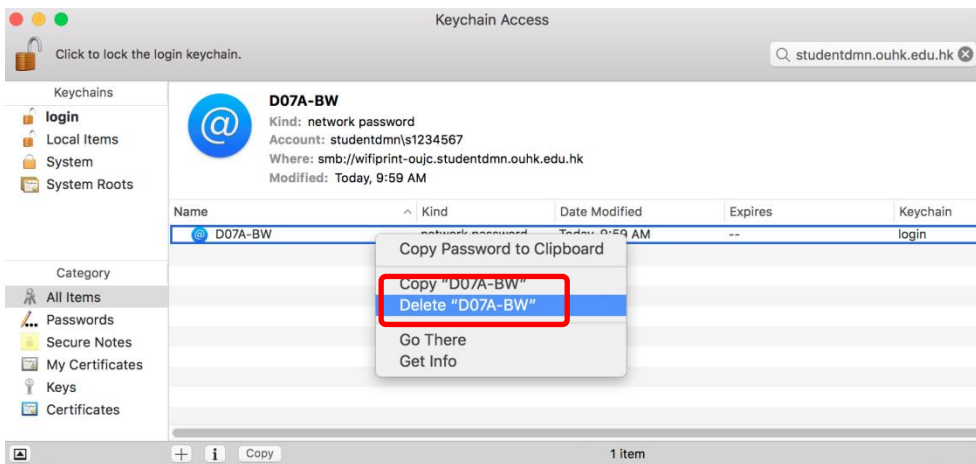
Keychain Access

Click to lock the login keychain.

studentdmn.ouhk.edu.hk

Keychains
login
Local Items
System
System Roots

D07A-BW
Kind: network password
Account: studentdmn\s1234567
Where: smb://wifiprint-oujc.studentdmn.ouhk.edu.hk
Modified: Today, 9:59 AM

| Name | Kind | Date Modified | Expires | Keychain |
|---|---|---|---|---|
| D07A-BW | network password | Today, 9:59 AM | -- | login |

Copy Password to Clipboard
Copy "D07A-BW"
Delete "D07A-BW"
Go There
Get Info

Category
All Items
Passwords
Secure Notes
My Certificates
Keys
Certificates

Copy
1 item